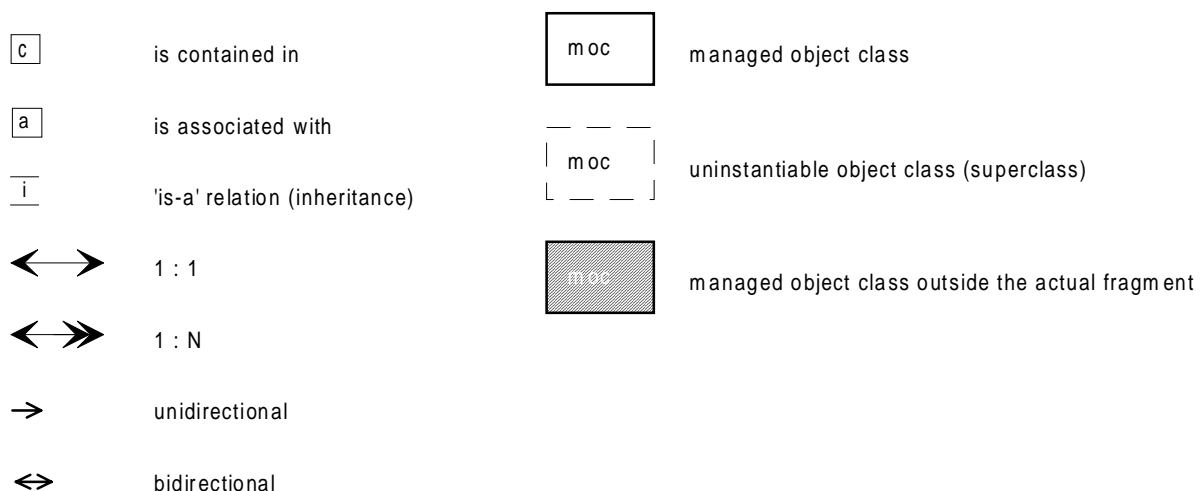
c is contained in

a is associated with

i 'is-a' relation (inheritance)

$\longleftrightarrow$ 1 : 1

$\longleftrightarrow$ 1 : N

$\rightarrow$ unidirectional

$\Leftrightarrow$ bidirectional

moc managed object class

moc uninstantiable object class (superclass)

moc managed object class outside the actual fragment